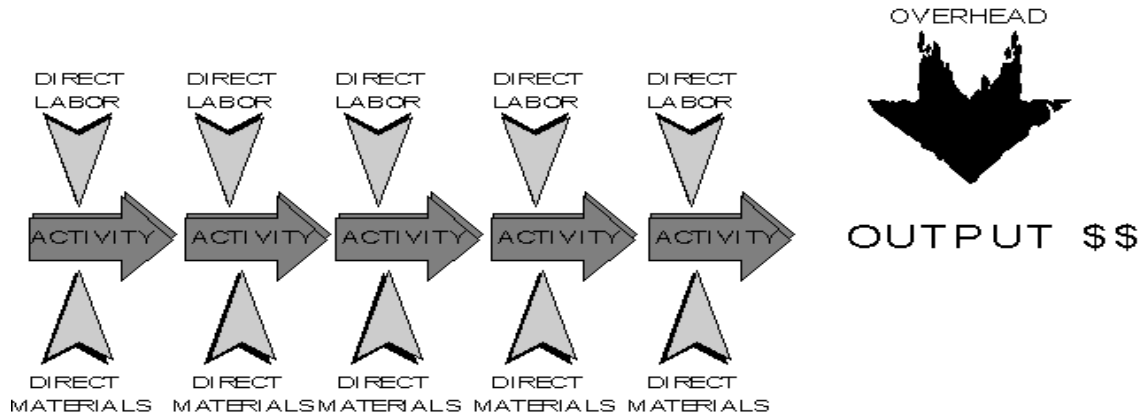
OVERHEAD

DIRECT LABOR

DIRECT LABOR

DIRECT LABOR

DIRECT LABOR

DIRECT LABOR

ACTIVITY

ACTIVITY

ACTIVITY

ACTIVITY

ACTIVITY

OUTPUT $$

DIRECT MATERIALS

DIRECT MATERIALS

DIRECT MATERIALS

DIRECT MATERIALS

DIRECT MATERIALS